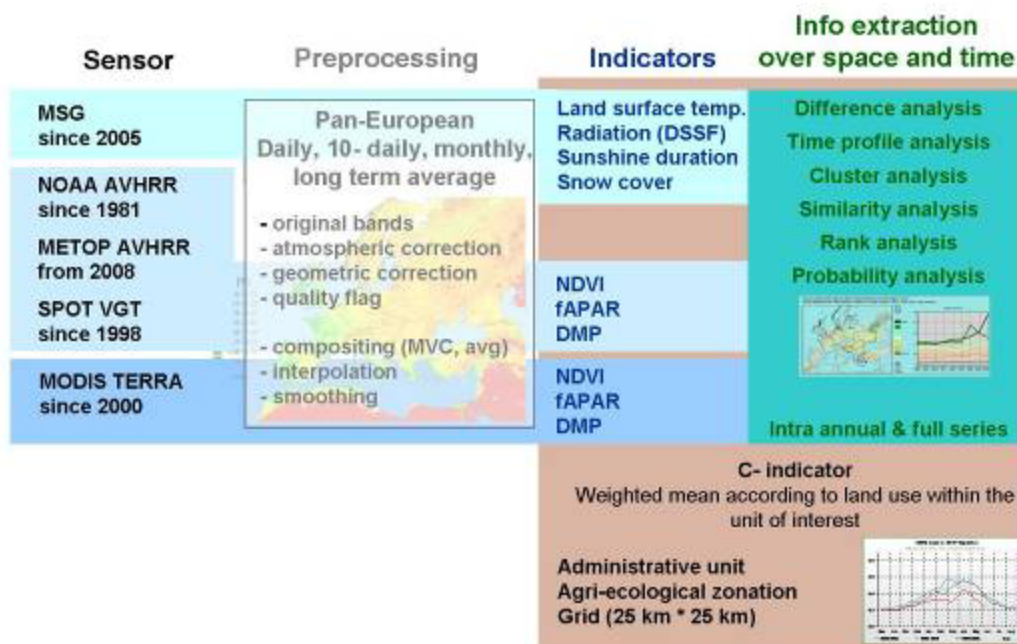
Sensor

Preprocessing

Indicators

Info extraction over space and time

MSG since 2005

NOAA AVHRR since 1981

METOP AVHRR from 2008

SPOT VGT since 1998

MODIS TERRA since 2000

Pan-European Daily, 10- daily, monthly, long term average

- original bands
- atmospheric correction
- geometric correction
- quality flag

- compositing (MVC, avg)
- interpolation
- smoothing

Land surface temp.
Radiation (DSSF)
Sunshine duration
Snow cover

NDVI
fAPAR
DMP

NDVI
fAPAR
DMP

Difference analysis
Time profile analysis
Cluster analysis
Similarity analysis
Rank analysis
Probability analysis

Intra annual & full series

C- indicator
Weighted mean according to land use within the unit of interest

Administrative unit
Agri-ecological zonation
Grid (25 km * 25 km)